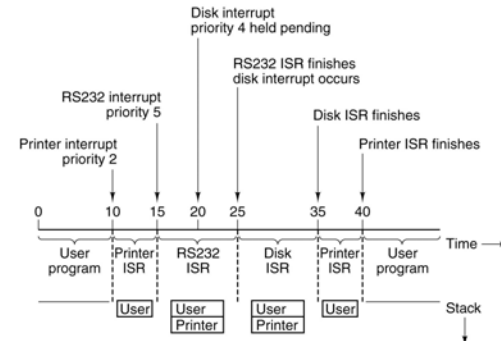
Disk interrupt priority 4 held pending

RS232 interrupt priority 5

RS232 ISR finishes disk interrupt occurs

Printer interrupt priority 2

Disk ISR finishes

Printer ISR finishes

0 10 15 20 25 35 40

User program

Printer ISR

RS232 ISR

Disk ISR

Printer ISR

User program

Time

User

User
Printer

User
Printer

User

Stack